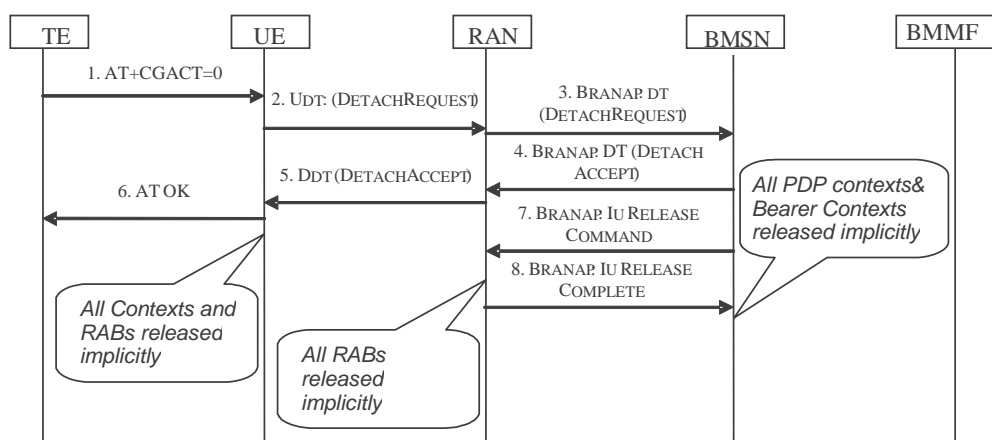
TE

UE

RAN

BMSN

BMMF

1. AT+CGACT=0

2. UDT: (DETACHREQUEST)

3. BRANAP: DT (DETACHREQUEST)

4. BRANAP: DT (DETACH ACCEPT)

5. DDT (DETACHACCEPT)

6. AT OK

All PDP contexts& Bearer Contexts released implicitly

7. BRANAP: IU RELEASE COMMAND

8. BRANAP: IU RELEASE COMPLETE

All Contexts and RABs released implicitly

All RABs released implicitly